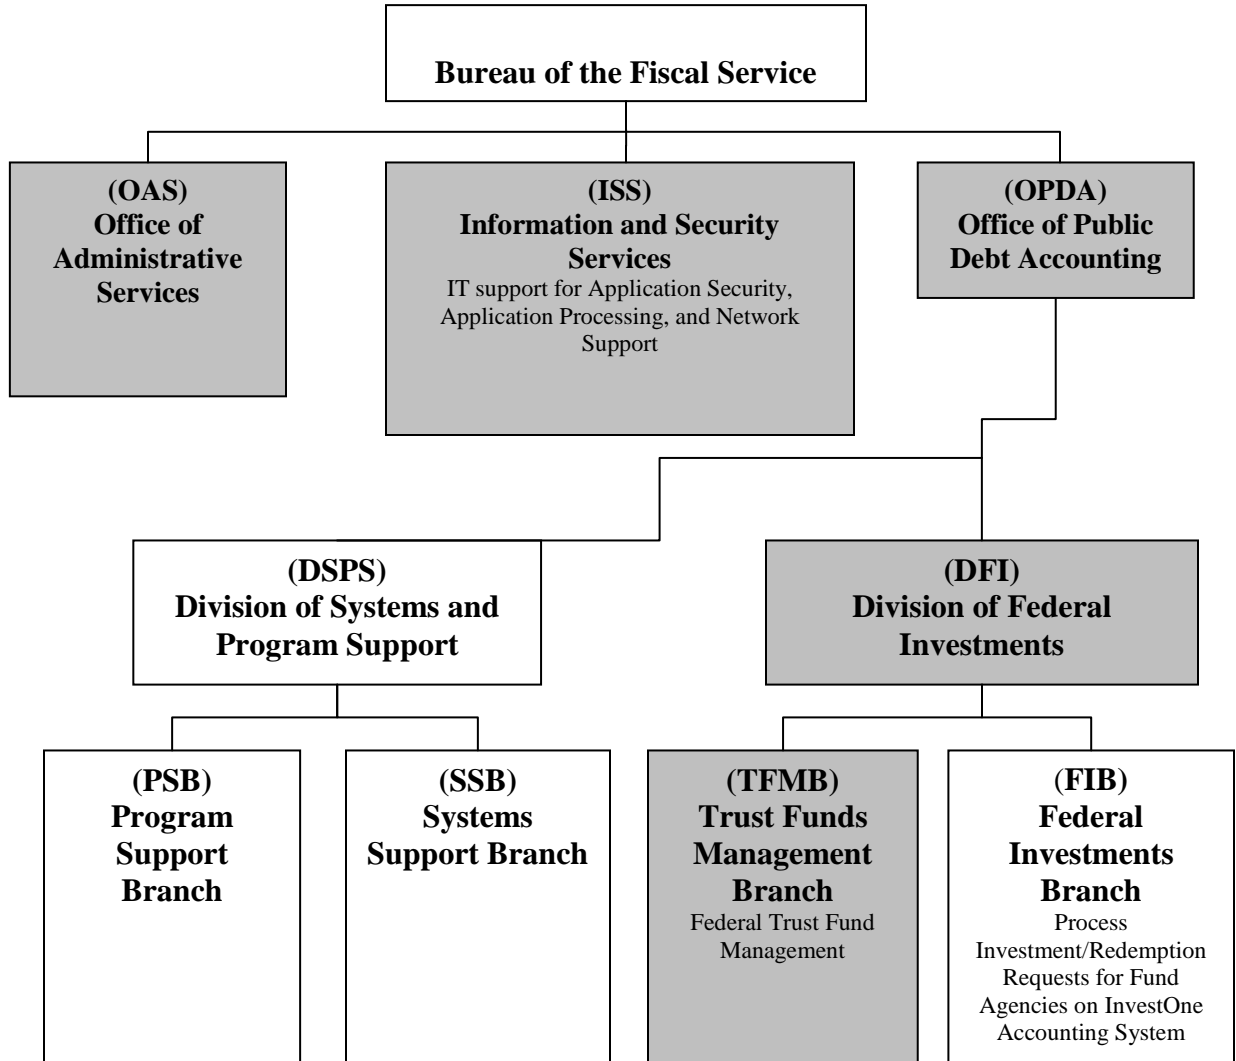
Bureau of the Fiscal Service

(OAS)
Office of Administrative Services

(ISS)
Information and Security Services
IT support for Application Security, Application Processing, and Network Support

(OPDA)
Office of Public Debt Accounting

(DSPS)
Division of Systems and Program Support

(DFI)
Division of Federal Investments

(PSB)
Program Support Branch

(SSB)
Systems Support Branch

(TFMB)
Trust Funds Management Branch
Federal Trust Fund Management

(FIB)
Federal Investments Branch
Process Investment/Redemption Requests for Fund Agencies on InvestOne Accounting System